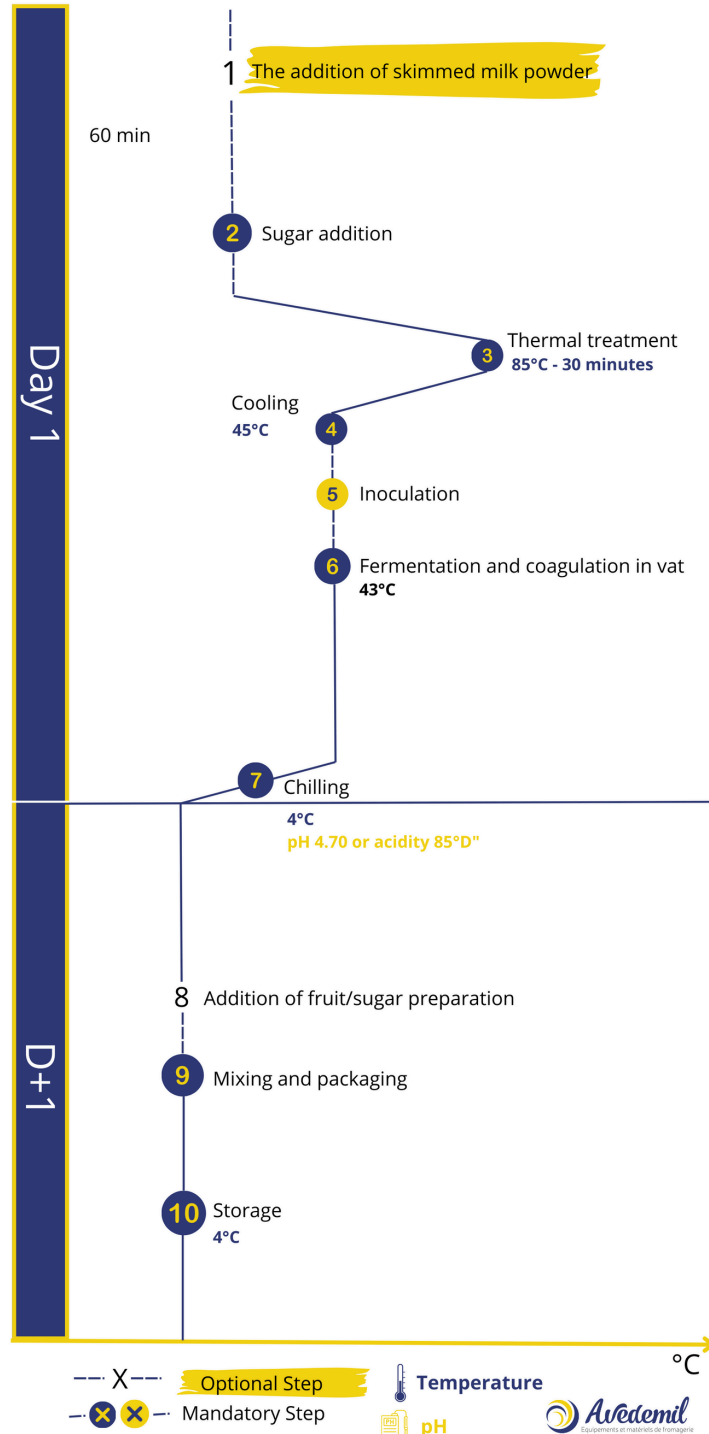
Day 1

1 The addition of skimmed milk powder

60 min

2 Sugar addition

3 Thermal treatment
85°C - 30 minutes

Cooling
45°C
4

5 Inoculation

6 Fermentation and coagulation in vat
43°C

7 Chilling
4°C
pH 4.70 or acidity 85°D"

D+1

8 Addition of fruit/sugar preparation

9 Mixing and packaging

10 Storage
4°C

°C

X Optional Step
X X Mandatory Step
Temperature
pH
Avedemil
Equipements et matériels de fromagerie